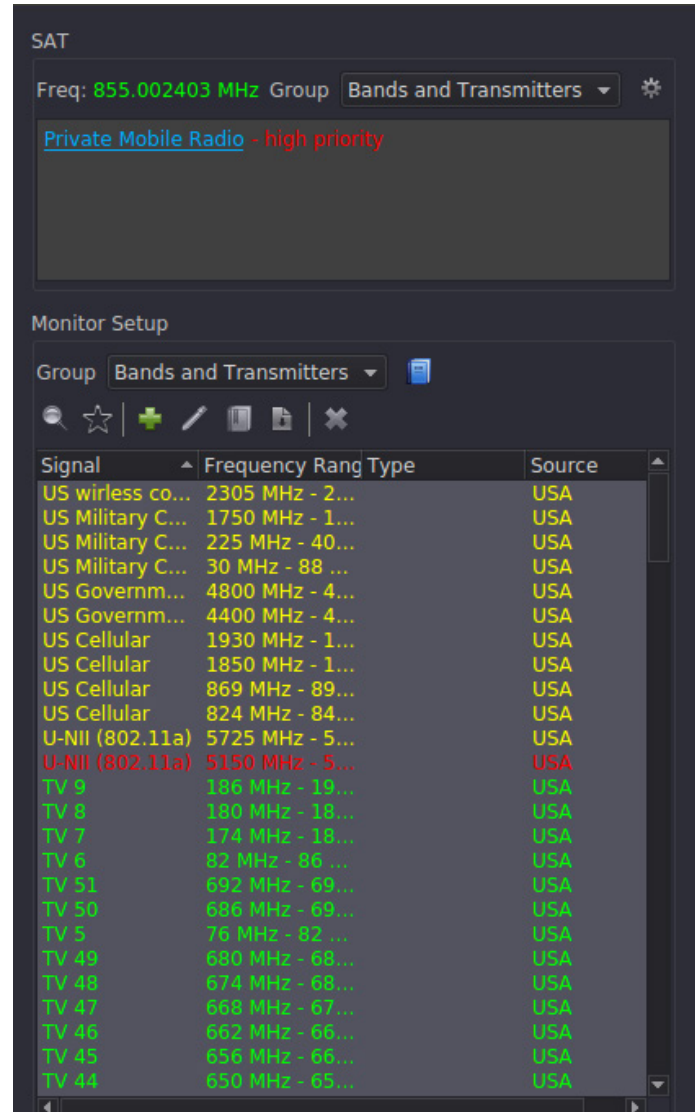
SAT

Freq: 855.002403 MHz Group Bands and Transmitters

Private Mobile Radio - high priority

Monitor Setup

Group Bands and Transmitters

| Signal | Frequency Rang | Type | Source |
|---|---|---|---|
| US wirless co... | 2305 MHz - 2... | | USA |
| US Military C... | 1750 MHz - 1... | | USA |
| US Military C... | 225 MHz - 40... | | USA |
| US Military C... | 30 MHz - 88 ... | | USA |
| US Governm... | 4800 MHz - 4... | | USA |
| US Governm... | 4400 MHz - 4... | | USA |
| US Cellular | 1930 MHz - 1... | | USA |
| US Cellular | 1850 MHz - 1... | | USA |
| US Cellular | 869 MHz - 89... | | USA |
| US Cellular | 824 MHz - 84... | | USA |
| U-NII (802.11a) | 5725 MHz - 5... | | USA |
| U-NII (802.11a) | 5150 MHz - 5... | | USA |
| TV 9 | 186 MHz - 19... | | USA |
| TV 8 | 180 MHz - 18... | | USA |
| TV 7 | 174 MHz - 18... | | USA |
| TV 6 | 82 MHz - 86 ... | | USA |
| TV 51 | 692 MHz - 69... | | USA |
| TV 50 | 686 MHz - 69... | | USA |
| TV 5 | 76 MHz - 82 ... | | USA |
| TV 49 | 680 MHz - 68... | | USA |
| TV 48 | 674 MHz - 68... | | USA |
| TV 47 | 668 MHz - 67... | | USA |
| TV 46 | 662 MHz - 66... | | USA |
| TV 45 | 656 MHz - 66... | | USA |
| TV 44 | 650 MHz - 65... | | USA |